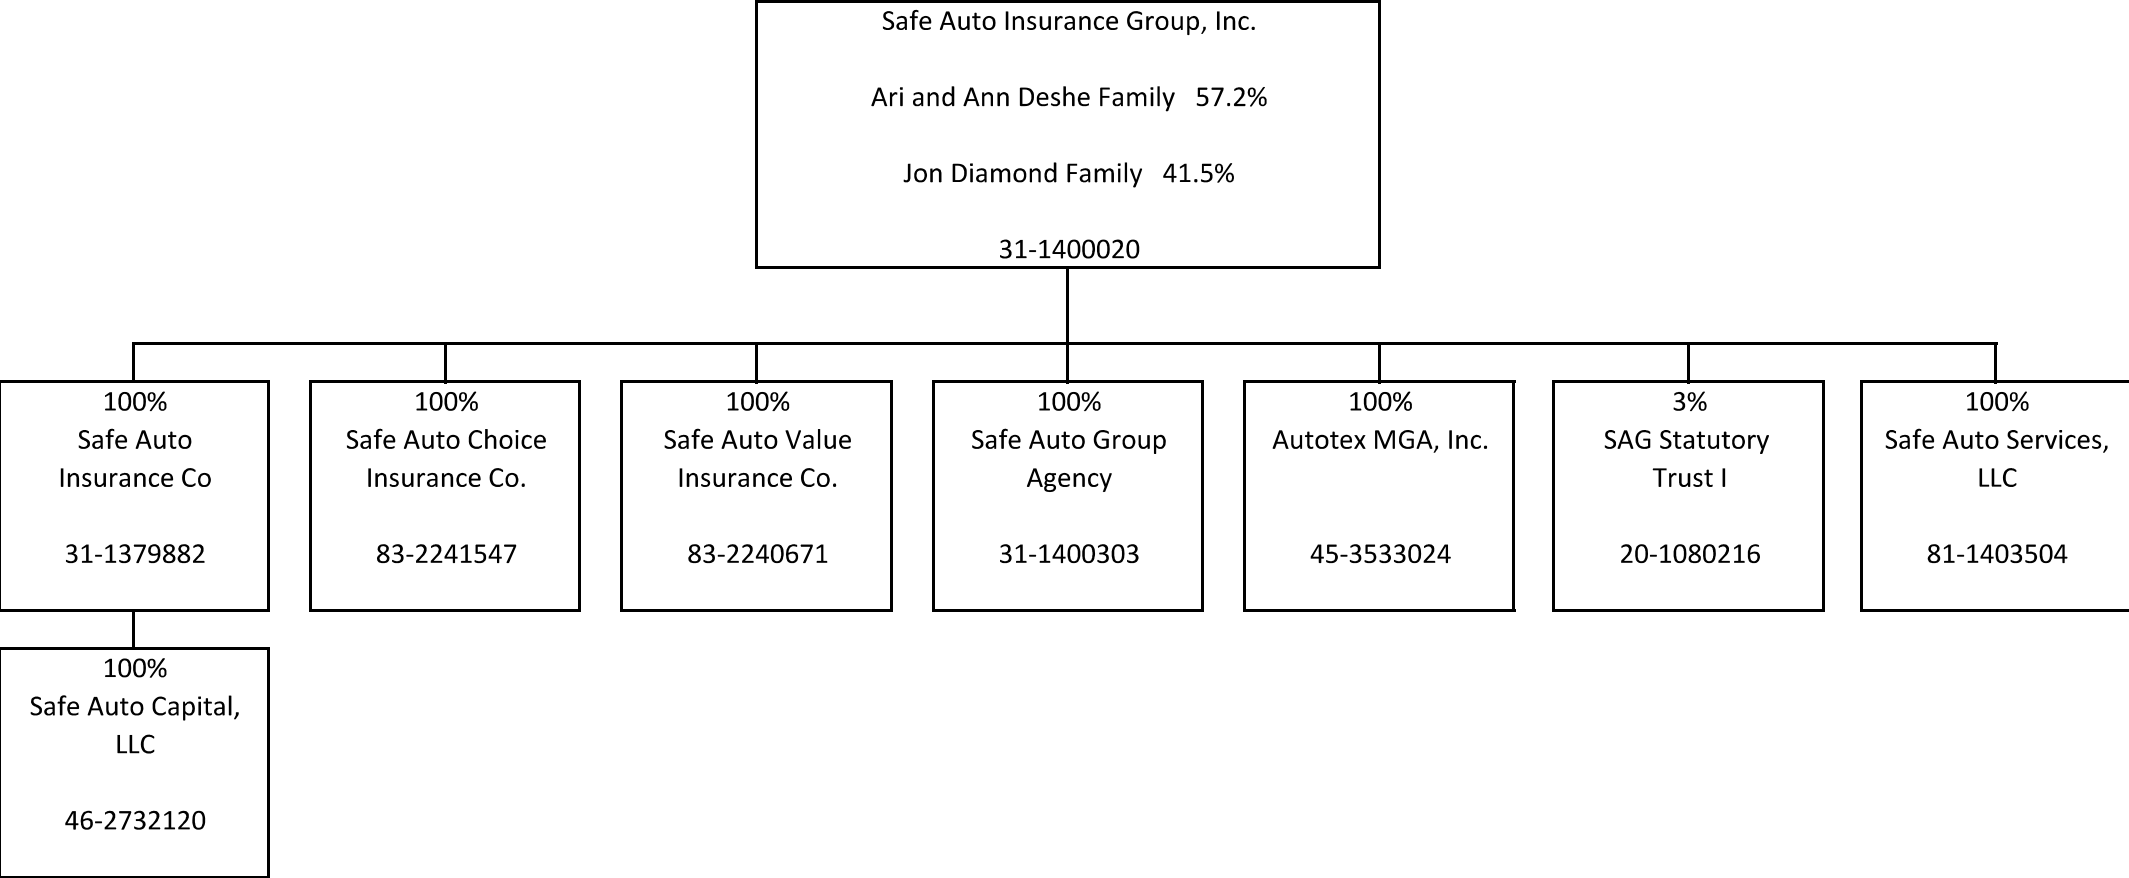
Safe Auto Insurance Group, Inc.

Ari and Ann Deshe Family 57.2%

Jon Diamond Family 41.5%

31-1400020

100%
Safe Auto Insurance Co

31-1379882

100%
Safe Auto Choice Insurance Co.

83-2241547

100%
Safe Auto Value Insurance Co.

83-2240671

100%
Safe Auto Group Agency

31-1400303

100%
Autotex MGA, Inc.

45-3533024

3%
SAG Statutory Trust I

20-1080216

100%
Safe Auto Services, LLC

81-1403504

100%
Safe Auto Capital, LLC

46-2732120